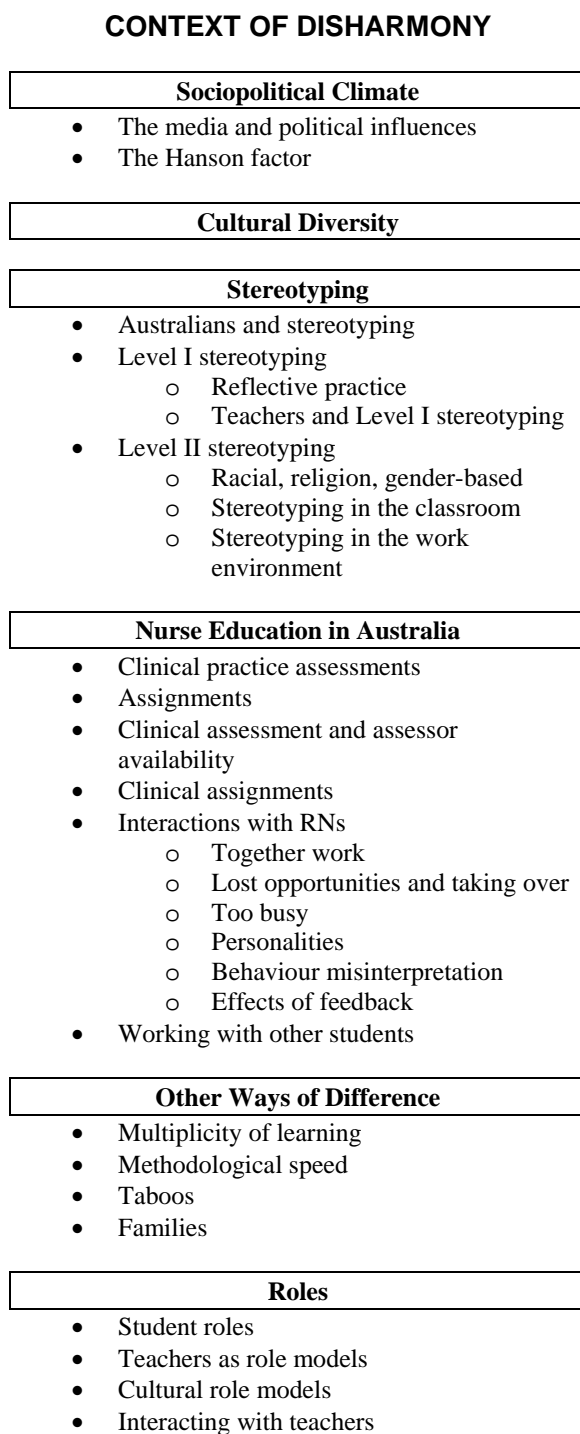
CONTEXT OF DISHARMONY

Sociopolitical Climate

- The media and political influences
- The Hanson factor

Cultural Diversity

Stereotyping

- Australians and stereotyping
- Level I stereotyping
  - o Reflective practice
  - o Teachers and Level I stereotyping
- Level II stereotyping
  - o Racial, religion, gender-based
  - o Stereotyping in the classroom
  - o Stereotyping in the work environment

Nurse Education in Australia

- Clinical practice assessments
- Assignments
- Clinical assessment and assessor availability
- Clinical assignments
- Interactions with RNs
  - o Together work
  - o Lost opportunities and taking over
  - o Too busy
  - o Personalities
  - o Behaviour misinterpretation
  - o Effects of feedback
- Working with other students

Other Ways of Difference

- Multiplicity of learning
- Methodological speed
- Taboos
- Families

Roles

- Student roles
- Teachers as role models
- Cultural role models
- Interacting with teachers